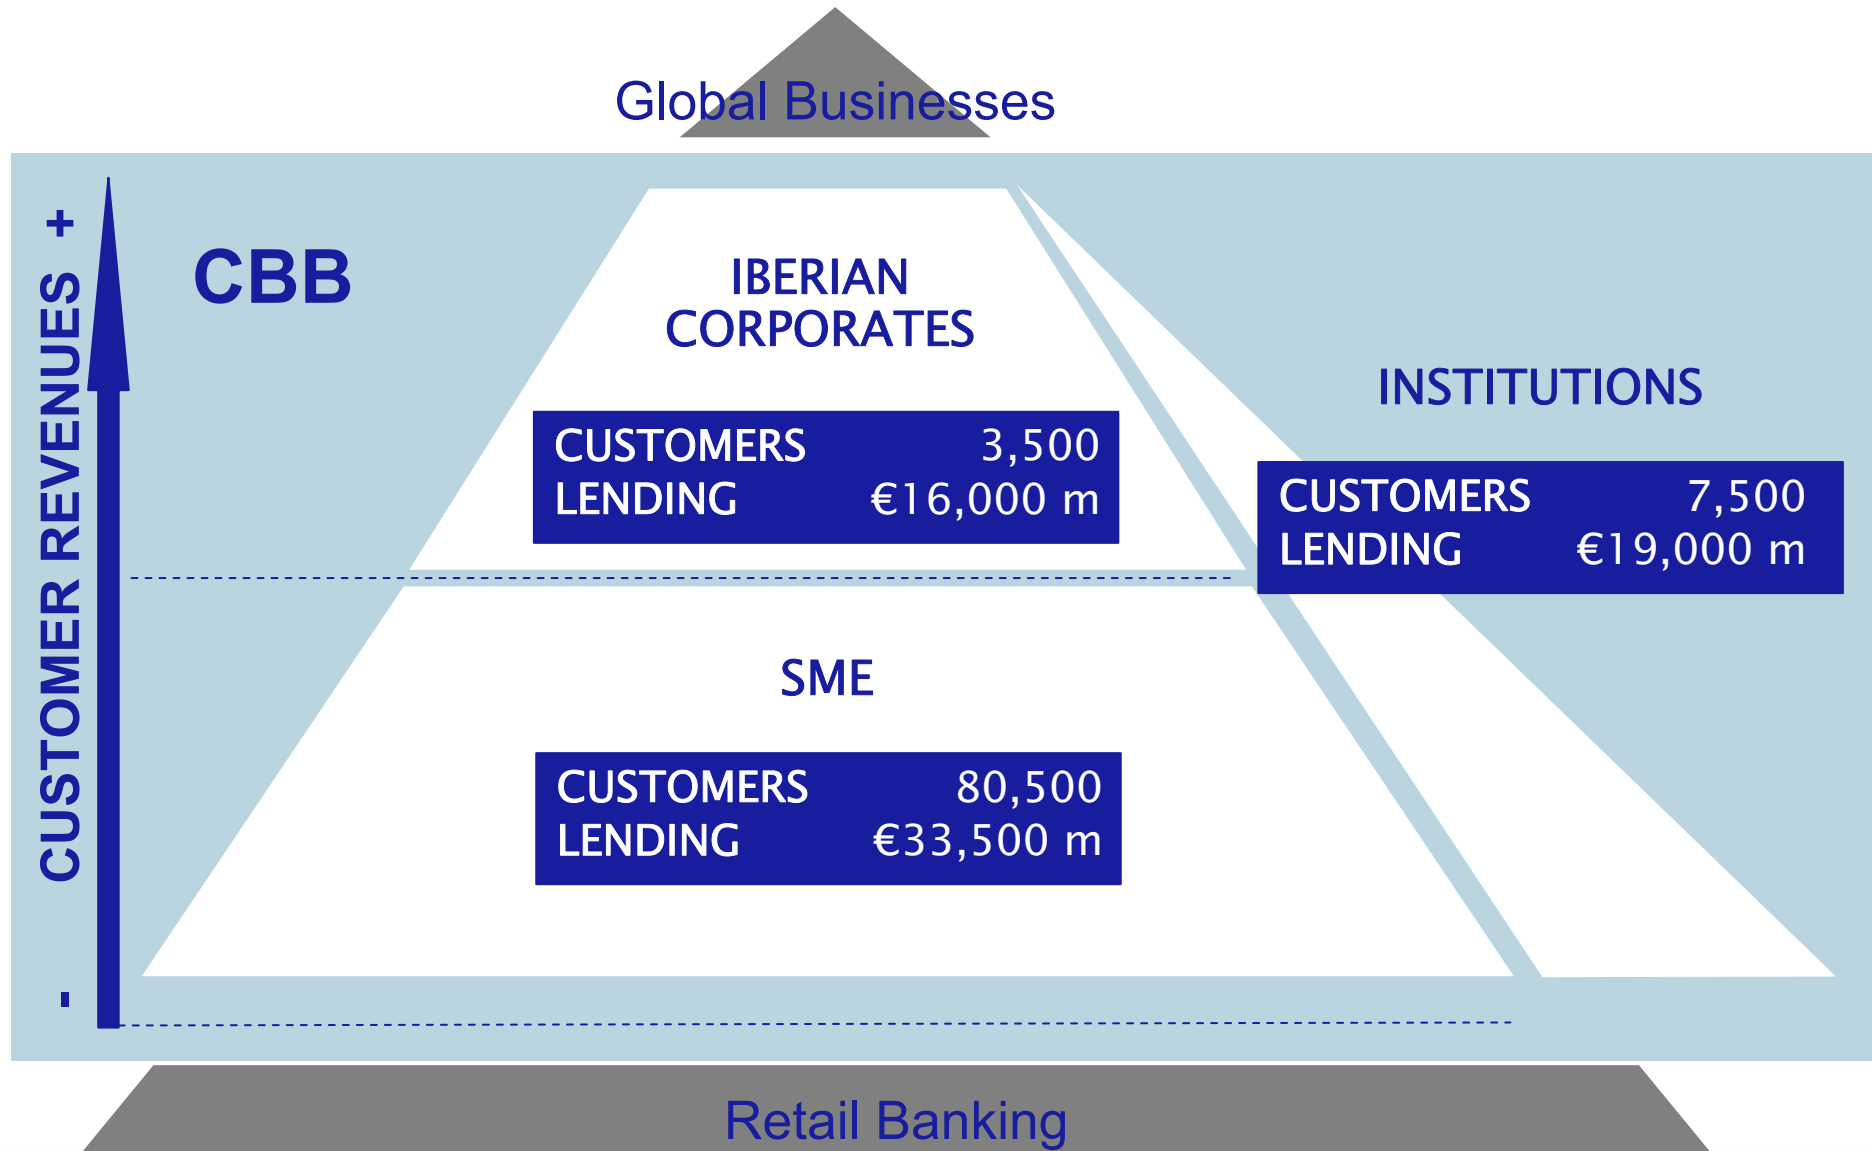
Global Businesses

CUSTOMER REVENUES
+
-

CBB

IBERIAN CORPORATES

| CUSTOMERS | 3,500 |
|---|---|
| LENDING | €16,000 m |

INSTITUTIONS

| CUSTOMERS | 7,500 |
|---|---|
| LENDING | €19,000 m |

SME

| CUSTOMERS | 80,500 |
|---|---|
| LENDING | €33,500 m |

Retail Banking